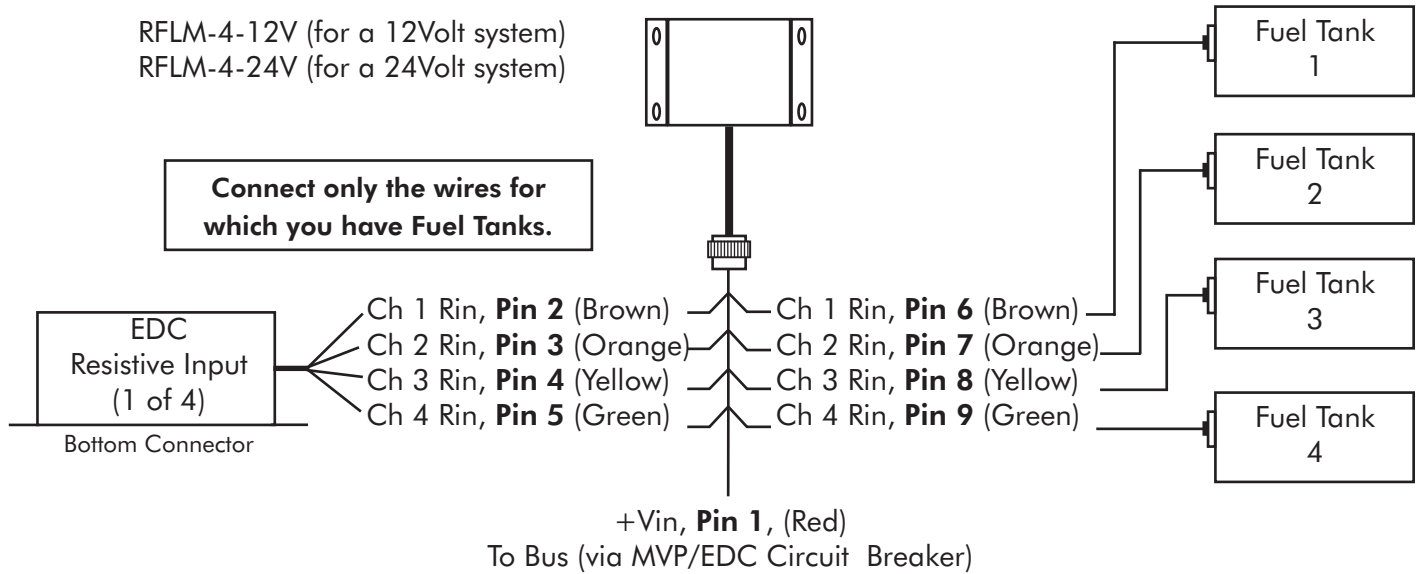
RFLM-4-12V (for a 12Volt system)
RFLM-4-24V (for a 24Volt system)

Connect only the wires for which you have Fuel Tanks.

Fuel Tank 1

Fuel Tank 2

Fuel Tank 3

Fuel Tank 4

EDC Resistive Input (1 of 4)

Bottom Connector

Ch 1 Rin, **Pin 2** (Brown)
Ch 2 Rin, **Pin 3** (Orange)
Ch 3 Rin, **Pin 4** (Yellow)
Ch 4 Rin, **Pin 5** (Green)

Ch 1 Rin, **Pin 6** (Brown)
Ch 2 Rin, **Pin 7** (Orange)
Ch 3 Rin, **Pin 8** (Yellow)
Ch 4 Rin, **Pin 9** (Green)

+Vin, **Pin 1**, (Red)
To Bus (via MVP/EDC Circuit Breaker)